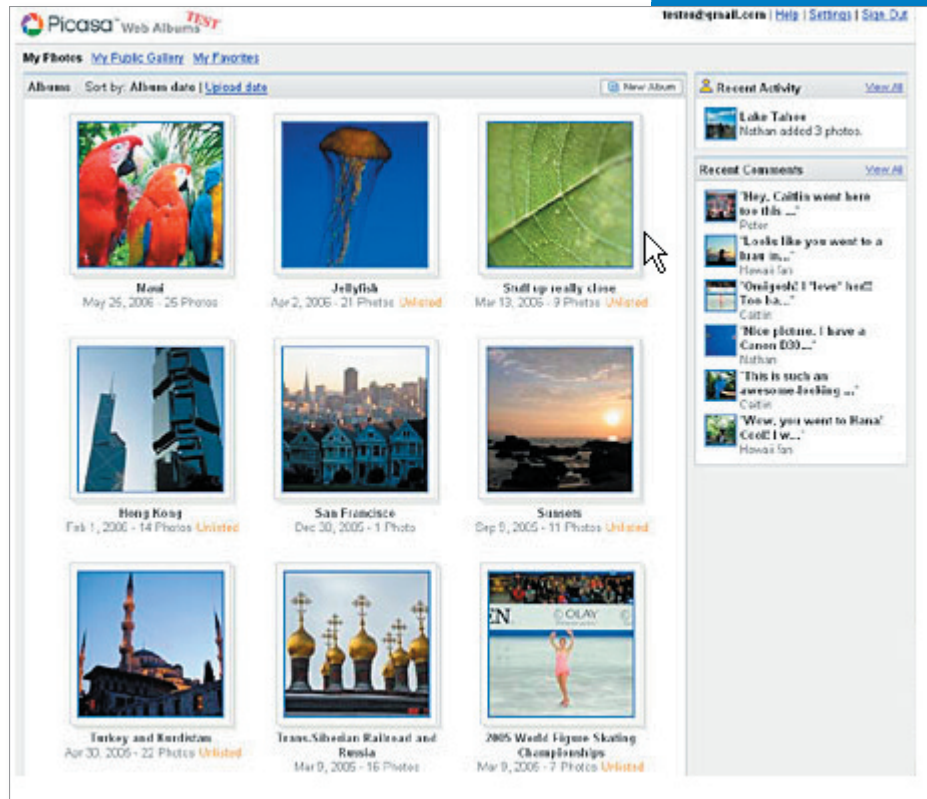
Picasa™ Web Albums TEST

testerd@gmail.com | Help | Settings | Sign Out

My Photos My Public Gallery My Favorites

Albums Sort by: Album date | Upload date

New Album

Maui
May 26, 2006 - 25 Photos

Jellyfish
Apr 2, 2006 - 21 Photos Unlisted

Stuff up really close
Mar 13, 2006 - 9 Photos Unlisted

Hong Kong
Feb 1, 2006 - 14 Photos Unlisted

San Francisco
Dec 30, 2005 - 1 Photo

Sunsets
Sep 5, 2005 - 11 Photos Unlisted

Turkey and Kurdistan
Apr 30, 2005 - 22 Photos Unlisted

Trans.Siberian Railroad and Russia
Mar 9, 2005 - 16 Photos

2005 World Figure Skating Championships
Mar 9, 2005 - 7 Photos Unlisted

Recent Activity View All

Lake Tahoe
Nathan added 3 photos.

Recent Comments View All

"Hey, Caitlin went here too this ..."
Peter

"Looks like you went to a luau in..."
Hawaii fan

"Omigosh! I *love* hat!! Too ba..."
Caitlin

"Nice picture. I have a Canon D30..."
Nathan

"This is such an awesome-looking ..."
Caitlin

"Wow, you went to Hana! Cool! I w..."
Hawaii fan